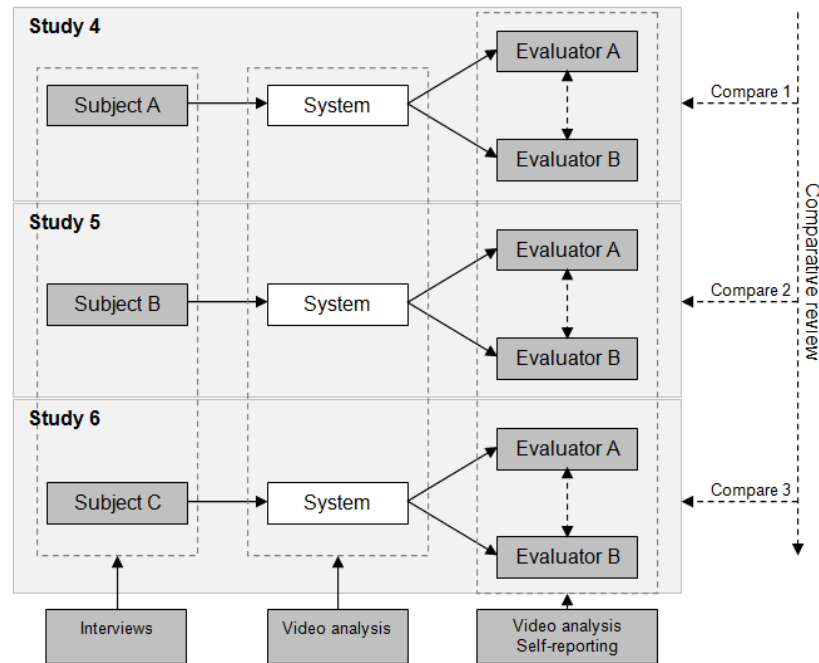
Study 4

Subject A

System

Evaluator A

Evaluator B

Compare 1

Study 5

Subject B

System

Evaluator A

Evaluator B

Compare 2

Study 6

Subject C

System

Evaluator A

Evaluator B

Compare 3

Comparative review

Interviews

Video analysis

Video analysis
Self-reporting